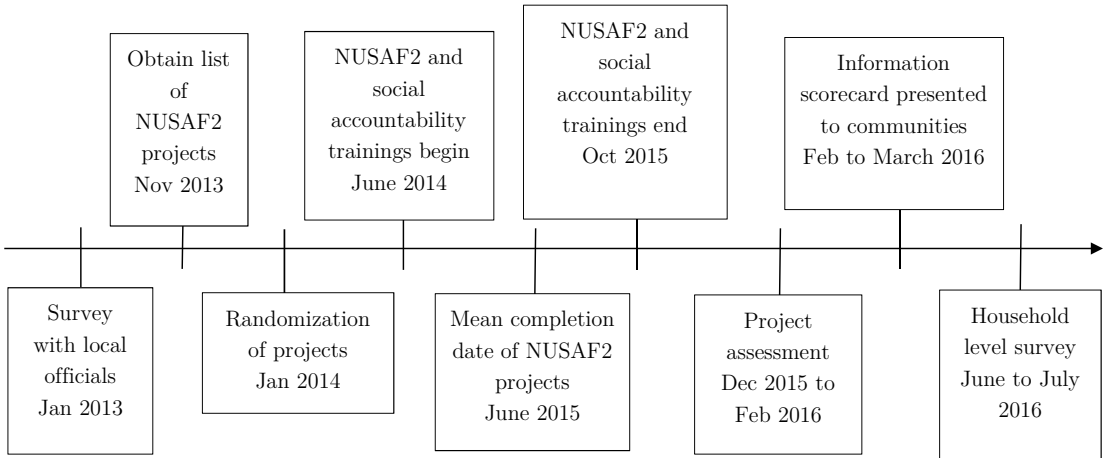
Survey with local officials Jan 2013

Obtain list of NUSAF2 projects Nov 2013

Randomization of projects Jan 2014

NUSAF2 and social accountability trainings begin June 2014

Mean completion date of NUSAF2 projects June 2015

NUSAF2 and social accountability trainings end Oct 2015

Project assessment Dec 2015 to Feb 2016

Information scorecard presented to communities Feb to March 2016

Household level survey June to July 2016